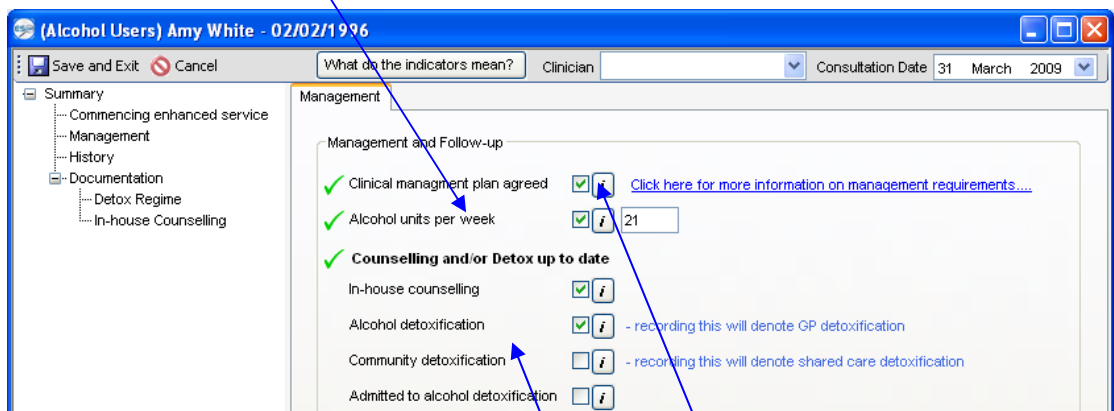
(Alcohol Users) Amy White - 02/02/1996

Save and Exit Cancel What do the indicators mean? Clinician Consultation Date 31 March 2009

Summary
Commencing enhanced service
Management
History
Documentation
Detox Regime
In-house Counselling

Management

Management and Follow-up

Clinical managment plan agreed i Click here for more information on management requirements.....

Alcohol units per week i 21

Counselling and/or Detox up to date

In-house counselling i

Alcohol detoxification i - recording this will denote GP detoxification

Community detoxification i - recording this will denote shared care detoxification

Admitted to alcohol detoxification i